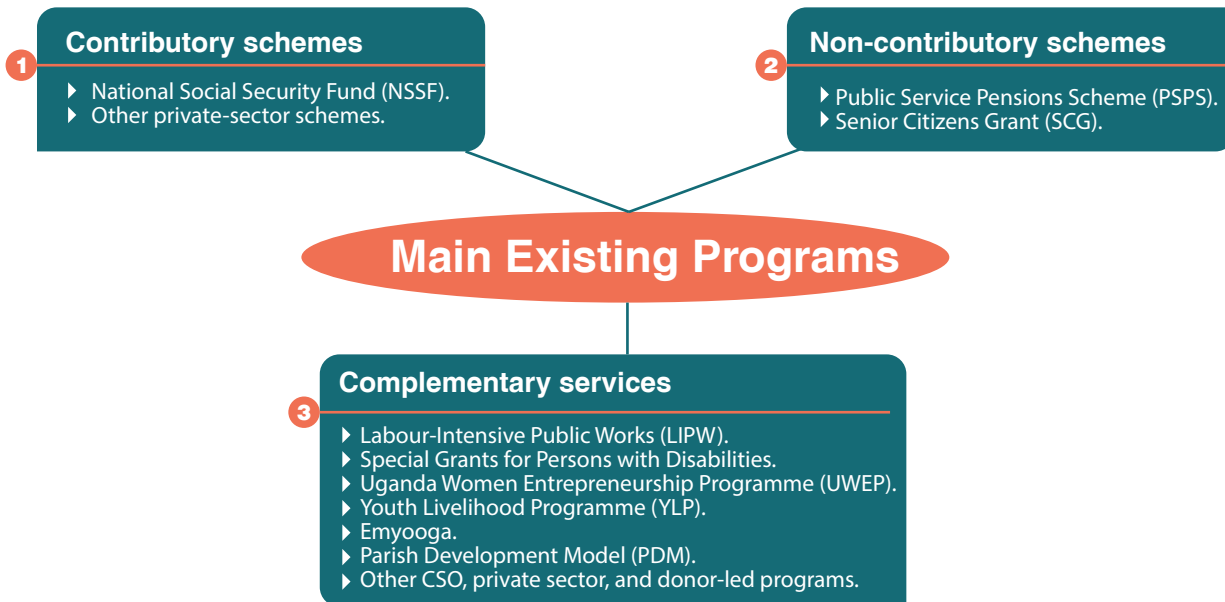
1
Contributory schemes
National Social Security Fund (NSSF).
Other private-sector schemes.

2
Non-contributory schemes
Public Service Pensions Scheme (PSPS).
Senior Citizens Grant (SCG).

Main Existing Programs

3
Complementary services
Labour-Intensive Public Works (LIPW).
Special Grants for Persons with Disabilities.
Uganda Women Entrepreneurship Programme (UWEP).
Youth Livelihood Programme (YLP).
Emyooga.
Parish Development Model (PDM).
Other CSO, private sector, and donor-led programs.